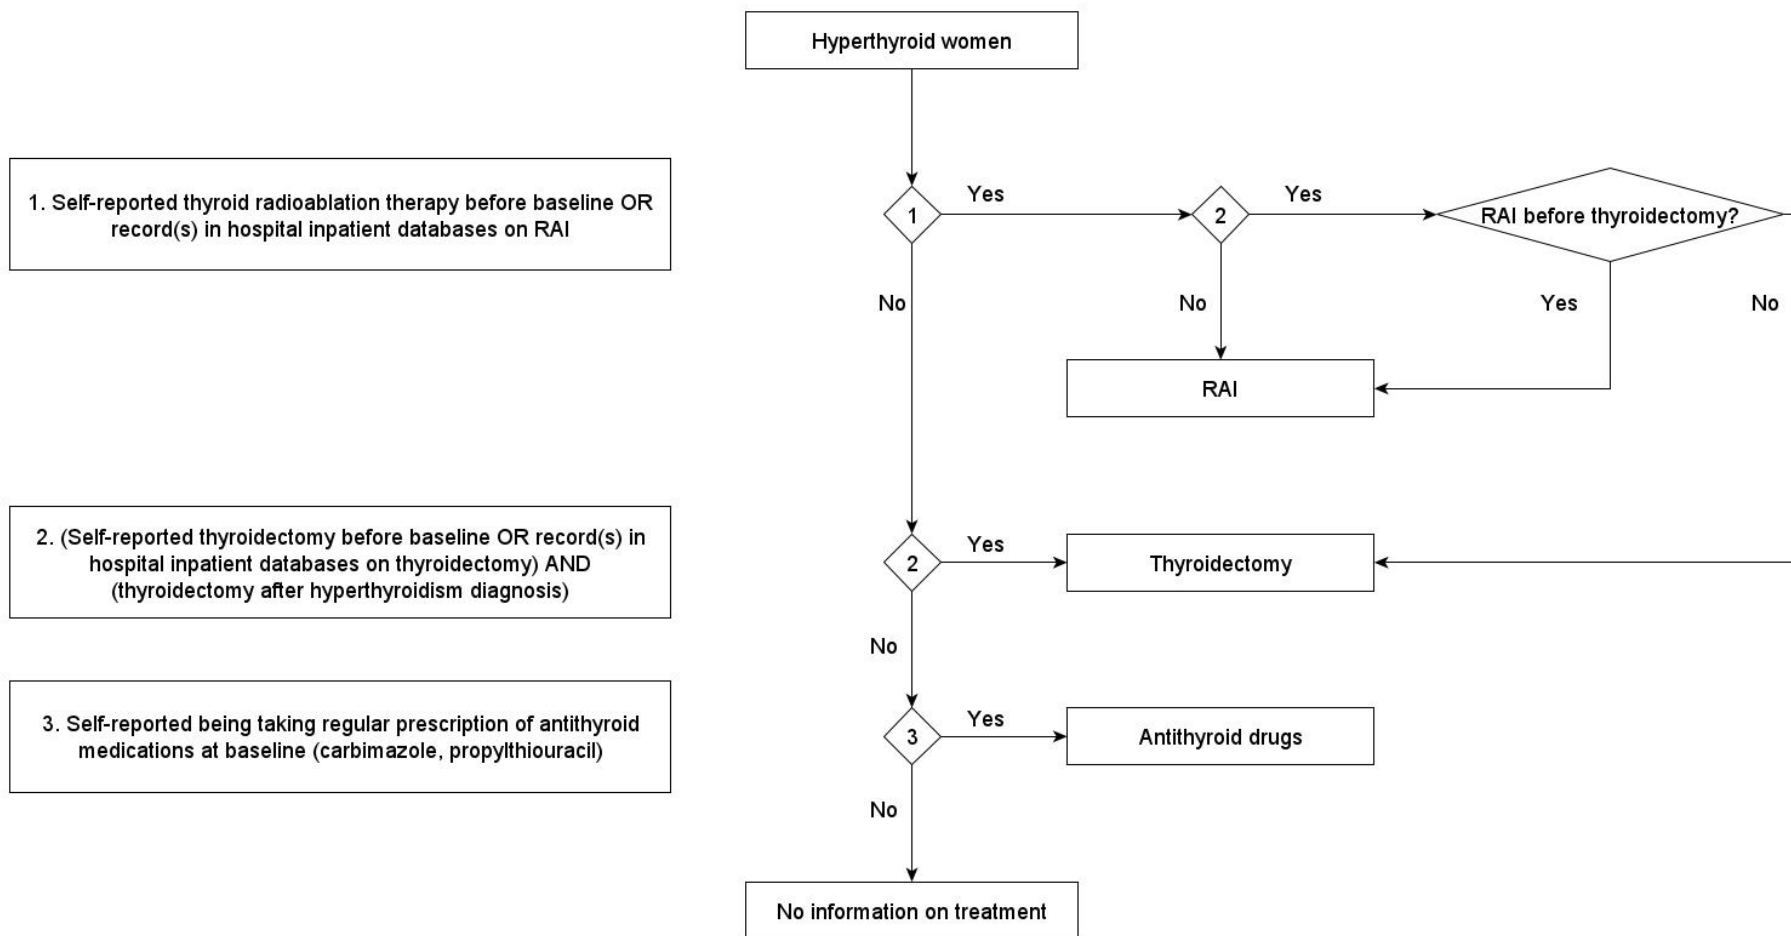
1. Self-reported thyroid radioablation therapy before baseline OR record(s) in hospital inpatient databases on RAI

2. (Self-reported thyroidectomy before baseline OR record(s) in hospital inpatient databases on thyroidectomy) AND (thyroidectomy after hyperthyroidism diagnosis)

3. Self-reported being taking regular prescription of antithyroid medications at baseline (carbimazole, propylthiouracil)

Hyperthyroid women

1

Yes

2

Yes

RAI before thyroidectomy?

No

No

Yes

No

RAI

2

Yes

Thyroidectomy

No

3

Yes

Antithyroid drugs

No

No information on treatment